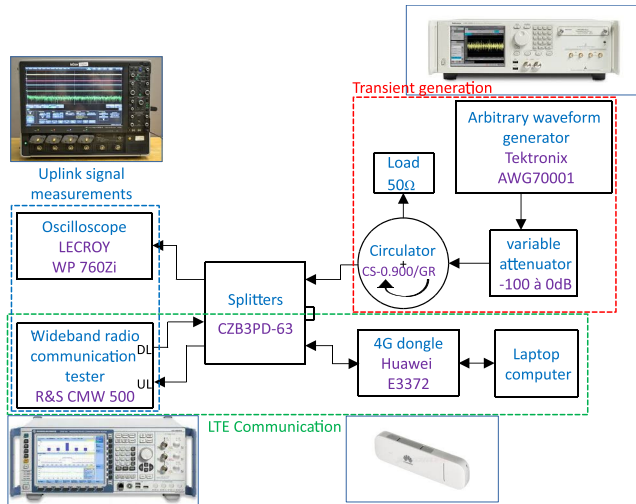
Transient generation

Arbitrary waveform generator
Tektronix
AWG70001

Load
50Ω

Uplink signal measurements

Oscilloscope
LECROY
WP 760Zi

Circulator
CS-0.900/GR

variable attenuator
-100 à 0dB

Splitters
CZB3PD-63

Wideband radio communication tester
R&S CMW 500

DL

UL

4G dongle
Huawei
E3372

Laptop computer

LTE Communication